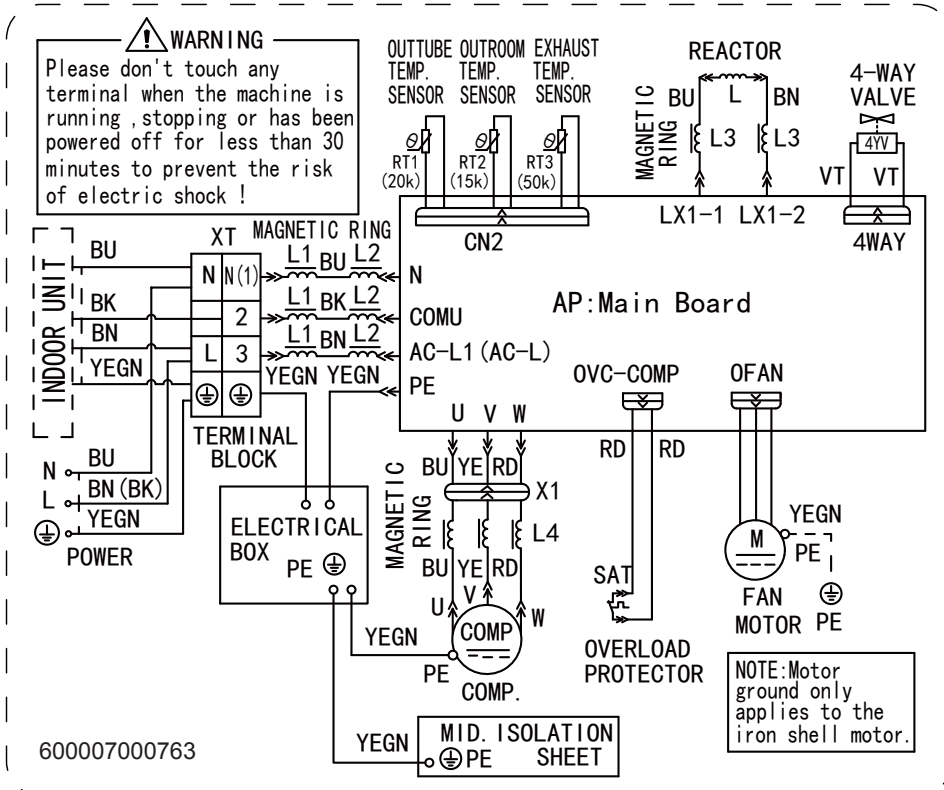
WARNING
Please don't touch any terminal when the machine is running ,stopping or has been powered off for less than 30 minutes to prevent the risk of electric shock !

OUTTUBE TEMP. SENSOR
OUTROOM TEMP. SENSOR
EXHAUST TEMP. SENSOR
$\theta$ RT1 (20k)
$\theta$ RT2 (15k)
$\theta$ RT3 (50k)
CN2

REACTOR
MAGNETIC RING
BU L BN
L3 L3
LX1-1 LX1-2

4-WAY VALVE
4YV
VT VT
4WAY

INDOOR UNIT
BU
BK
BN
YEGN
XT
N N(1)
2
L 3
TERMINAL BLOCK
MAGNETIC RING
L1 BU L2
L1 BK L2
L1 BN L2
YEGN YEGN
N
COMU
AC-L1(AC-L)
PE
AP:Main Board

OVC-COMP
OFAN
U V W
RD RD

N BU
L BN(BK)
YEGN
POWER

ELECTRICAL BOX
PE

MAGNETIC RING
BU YE RD
X1
L4
BU YE RD
U V W
COMP
YEGN
PE
COMP.

SAT
OVERLOAD PROTECTOR

M
YEGN
PE
FAN MOTOR
PE

NOTE:Motor ground only applies to the iron shell motor.

600007000763
YEGN
MID.ISOLATION SHEET
PE